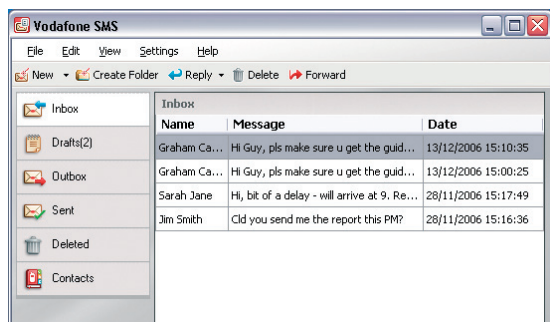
Vodafone SMS

File Edit View Settings Help

New Create Folder Reply Delete Forward

Inbox
Drafts(2)
Outbox
Sent
Deleted
Contacts

Inbox

| Name | Message | Date |
|---|---|---|
| Graham Ca... | Hi Guy, pls make sure u get the guid... | 13/12/2006 15:10:35 |
| Graham Ca... | Hi Guy, pls make sure u get the guid... | 13/12/2006 15:00:25 |
| Sarah Jane | Hi, bit of a delay - will arrive at 9. Re... | 28/11/2006 15:17:49 |
| Jim Smith | Cld you send me the report this PM? | 28/11/2006 15:16:36 |